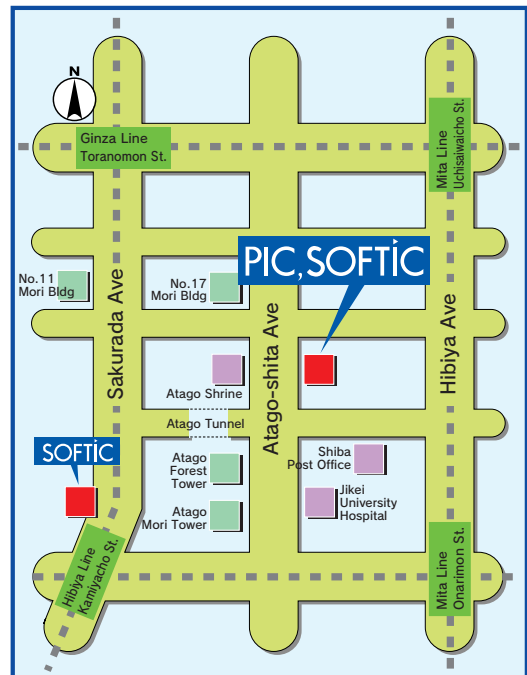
N

Ginza Line
Toranomon St.

Mita Line
Uchisaiwaicho St.

PIC,SOFTIC

No.11
Mori Bldg

No.17
Mori Bldg

Sakurada Ave

Atago-shita Ave

Hibiya Ave

Atago Shrine

Atago Tunnel

SOFTIC

Atago
Forest
Tower

Shiba
Post Office

Jikei
University
Hospital

Atago
Mori Tower

Hibiya Line
Kamiyacho St.

Mita Line
Onarimon St.